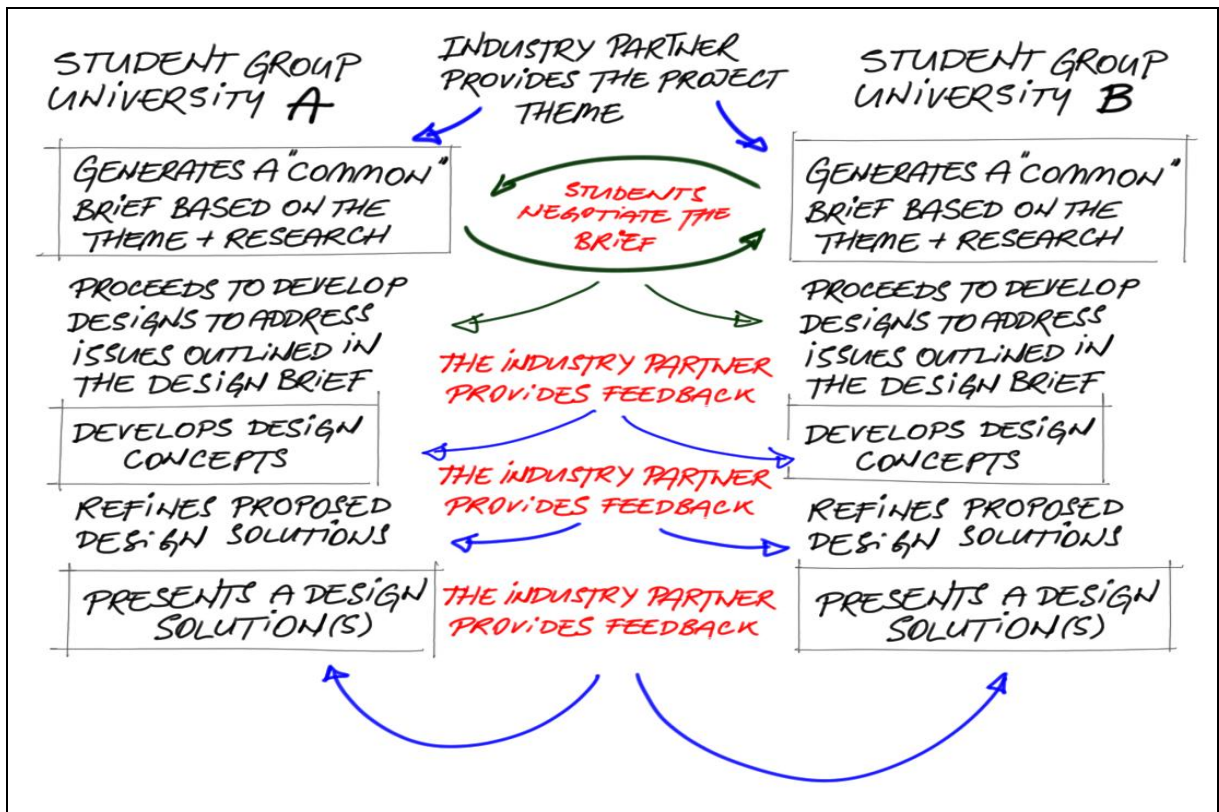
STUDENT GROUP UNIVERSITY A

INDUSTRY PARTNER PROVIDES THE PROJECT THEME

STUDENT GROUP UNIVERSITY B

GENERATES A "COMMON" BRIEF BASED ON THE THEME + RESEARCH

STUDENTS NEGOTIATE THE BRIEF

GENERATES A "COMMON" BRIEF BASED ON THE THEME + RESEARCH

PROCEEDS TO DEVELOP DESIGNS TO ADDRESS ISSUES OUTLINED IN THE DESIGN BRIEF

THE INDUSTRY PARTNER PROVIDES FEEDBACK

PROCEEDS TO DEVELOP DESIGNS TO ADDRESS ISSUES OUTLINED IN THE DESIGN BRIEF

DEVELOPS DESIGN CONCEPTS

THE INDUSTRY PARTNER PROVIDES FEEDBACK

DEVELOPS DESIGN CONCEPTS

REFINES PROPOSED DESIGN SOLUTIONS

REFINES PROPOSED DESIGN SOLUTIONS

PRESENTS A DESIGN SOLUTION(S)

THE INDUSTRY PARTNER PROVIDES FEEDBACK

PRESENTS A DESIGN SOLUTION(S)